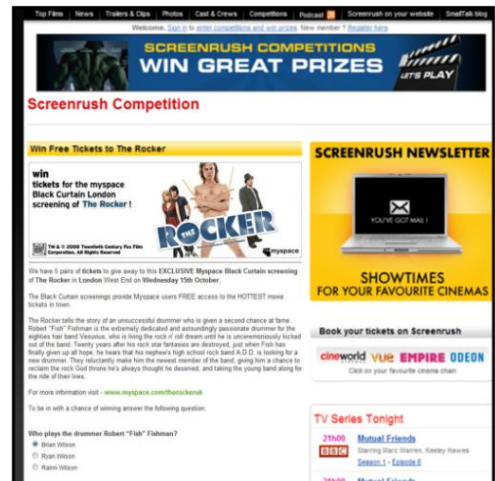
Top Films | News | Trailers & Clips | Photos | Cast & Crews | Competitions | Podcast | Screenrush on your website | SmallTalk blog

Welcome. Sign in to enter competitions and win prizes. New member ? Register here

SCREENRUSH COMPETITIONS
WIN GREAT PRIZES
LET'S PLAY

Screenrush Competition

Win Free Tickets to The Rocker

win tickets for the myspace Black Curtain London screening of The Rocker !

THE ROCKER

TM & © 2008 Twentieth Century Fox Film Corporation. All Rights Reserved

myspace

We have 5 pairs of tickets to give away to this EXCLUSIVE Myspace Black Curtain screening of The Rocker in London West End on Wednesday 15th October.

The Black Curtain screenings provide Myspace users FREE access to the HOTTEST movie tickets in town.

The Rocker tells the story of an unsuccessful drummer who is given a second chance at fame. Robert "Fish" Fishman is the extremely dedicated and astoundingly passionate drummer for the eighties hair band Vesuvius, who is living the rock n' roll dream until he is unceremoniously kicked out of the band. Twenty years after his rock star fantasies are destroyed, just when Fish has finally given up all hope, he hears that his nephew's high school rock band A.D.D. is looking for a new drummer. They reluctantly make him the newest member of the band, giving him a chance to reclaim the rock God throne he's always thought he deserved, and taking the young band along for the ride of their lives.

For more information visit - www.myspace.com/therockeruk

To be in with a chance of winning answer the following question:

Who plays the drummer Robert "Fish" Fishman?
Brian Wilson
Ryan Wilson
Rainn Wilson

SCREENRUSH NEWSLETTER

YOU'VE GOT MAIL !

SHOWTIMES
FOR YOUR FAVOURITE CINEMAS

Book your tickets on Screenrush

cineworld vue EMPIRE ODEON

Click on your favourite cinema chain

TV Series Tonight

21h00
BBC
Mutual Friends
Starring Marc Warren, Keeley Hawes
Season 1 - Episode 6